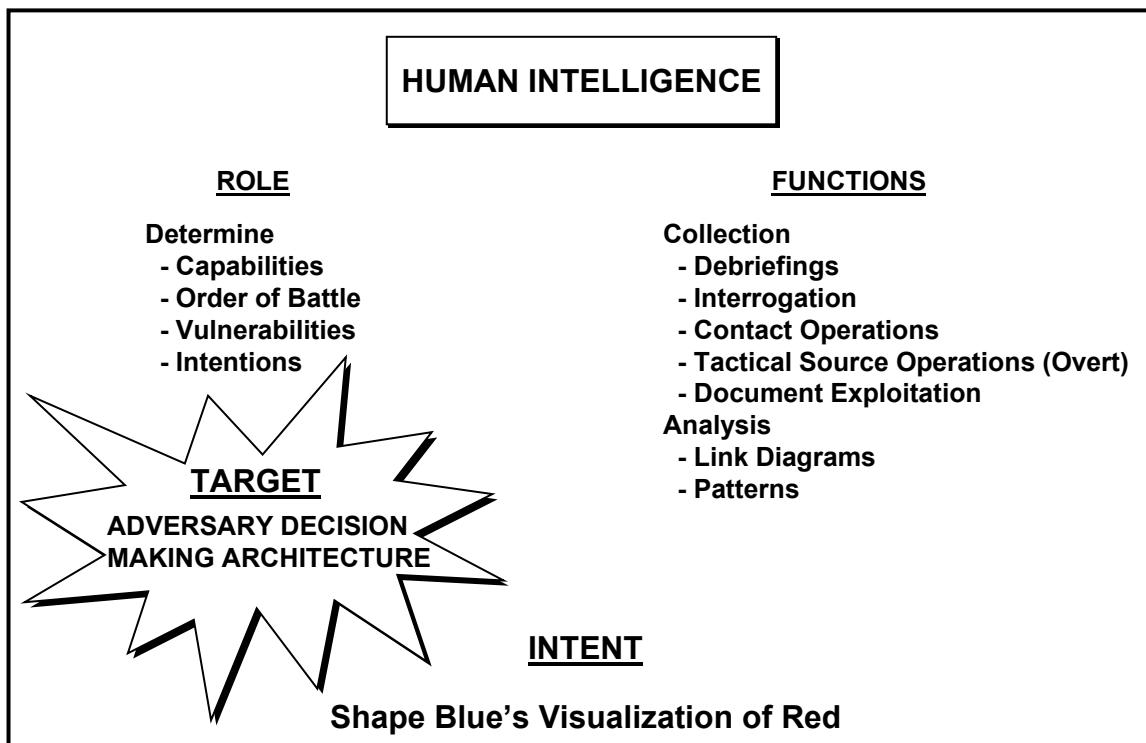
HUMAN INTELLIGENCE

ROLE

Determine
- Capabilities
- Order of Battle
- Vulnerabilities
- Intentions

FUNCTIONS

Collection
- Debriefings
- Interrogation
- Contact Operations
- Tactical Source Operations (Overt)
- Document Exploitation
Analysis
- Link Diagrams
- Patterns

TARGET
ADVERSARY DECISION MAKING ARCHITECTURE

INTENT

Shape Blue's Visualization of Red